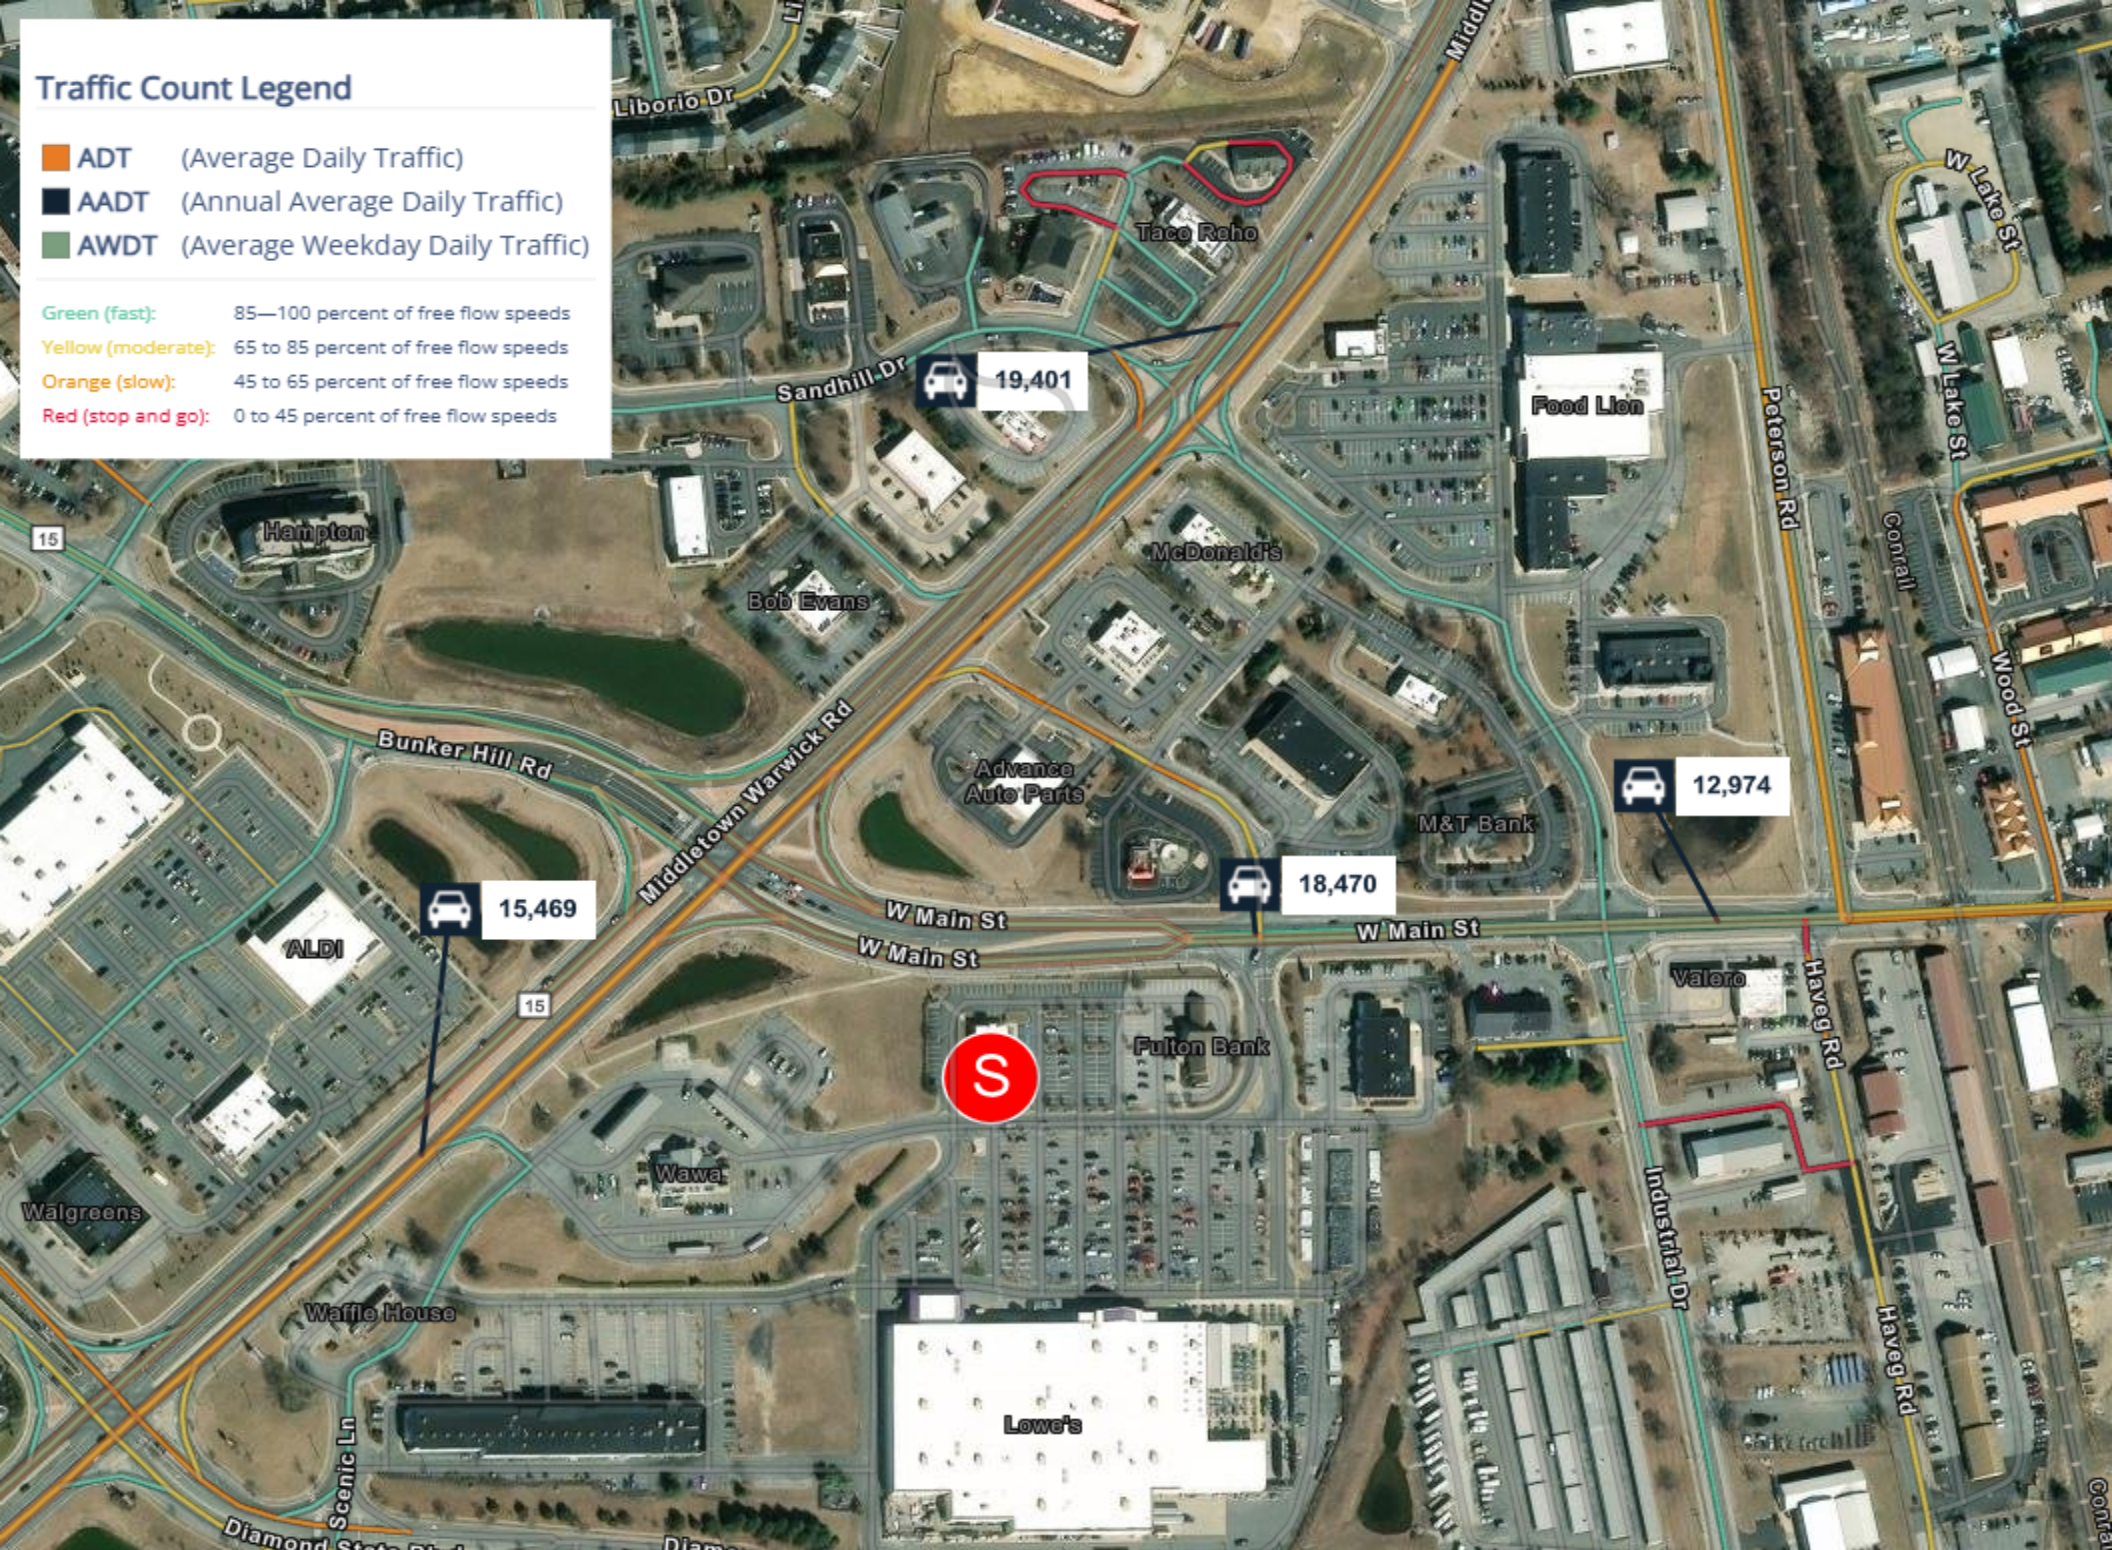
Traffic Count Legend

ADT (Average Daily Traffic)
AADT (Annual Average Daily Traffic)
AWDT (Average Weekday Daily Traffic)

Green (fast): 85—100 percent of free flow speeds
Yellow (moderate): 65 to 85 percent of free flow speeds
Orange (slow): 45 to 65 percent of free flow speeds
Red (stop and go): 0 to 45 percent of free flow speeds

Liborio Dr
Middl
Taco Reho
W Lake St
Sandhill Dr
19,401
Food Lion
Peterson Rd
W Lake St
15
Hampton
McDonald's
Conrail
Bob Evans
Wood St
Bunker Hill Rd
Middletown Warwick Rd
Advance Auto Parts
12,974
M&T Bank
18,470
15,469
W Main St
W Main St
W Main St
ALDI
Valero
Haveg Rd
15
Fulton Bank
S
Wawa
Walgreens
Industrial Dr
Waffle House
Haveg Rd
Lowe's
Scenic Ln
Diamond State Blvd
Diam
Conra